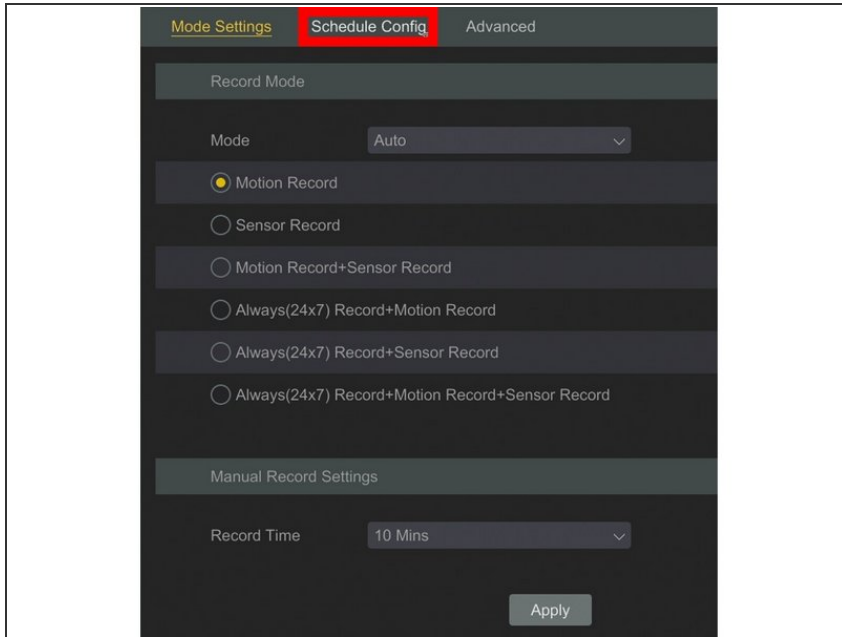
Mode Settings Schedule Config Advanced

Record Mode

Mode Auto

Motion Record

Sensor Record

Motion Record+Sensor Record

Always(24x7) Record+Motion Record

Always(24x7) Record+Sensor Record

Always(24x7) Record+Motion Record+Sensor Record

Manual Record Settings

Record Time 10 Mins

Apply